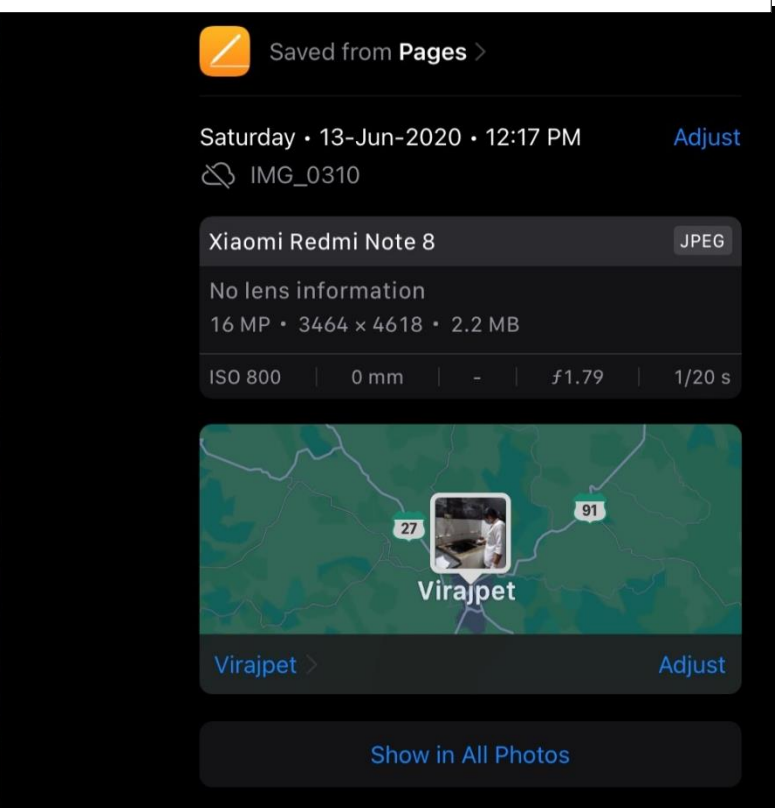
Saved from **Pages** >

Saturday • 13-Jun-2020 • 12:17 PM
Adjust

IMG_0310

Xiaomi Redmi Note 8
JPEG

No lens information
16 MP • 3464 × 4618 • 2.2 MB

| ISO 800 | 0 mm | - | ƒ1.79 | 1/20 s |
|---|---|---|---|---|

27
91
Virajpet

Virajpet >
Adjust

Show in All Photos